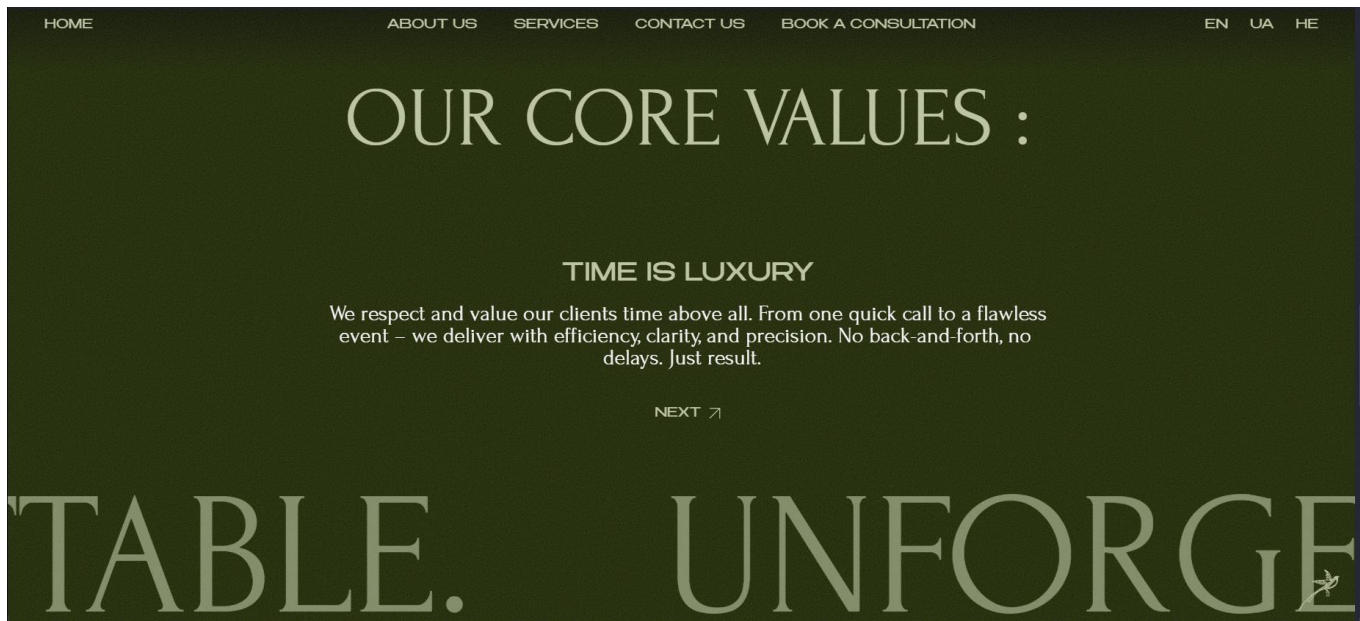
HOME ABOUT US SERVICES CONTACT US BOOK A CONSULTATION EN UA HE

OUR CORE VALUES :

TIME IS LUXURY

We respect and value our clients time above all. From one quick call to a flawless event – we deliver with efficiency, clarity, and precision. No back-and-forth, no delays. Just result.

NEXT ↗

TABLE. UNFORGE